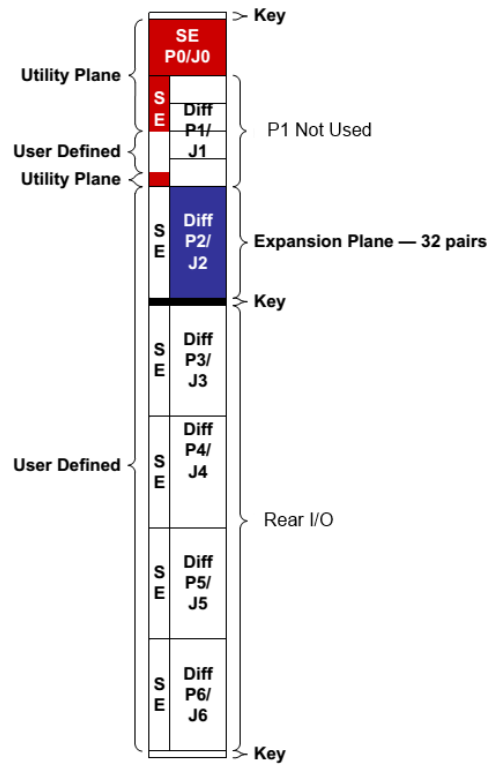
Key

SE P0/J0

Utility Plane

S E

Diff P1/ J1

P1 Not Used

User Defined

Utility Plane

S E

Diff P2/ J2

Expansion Plane — 32 pairs

Key

S E

Diff P3/ J3

User Defined

S E

Diff P4/ J4

Rear I/O

S E

Diff P5/ J5

S E

Diff P6/ J6

Key